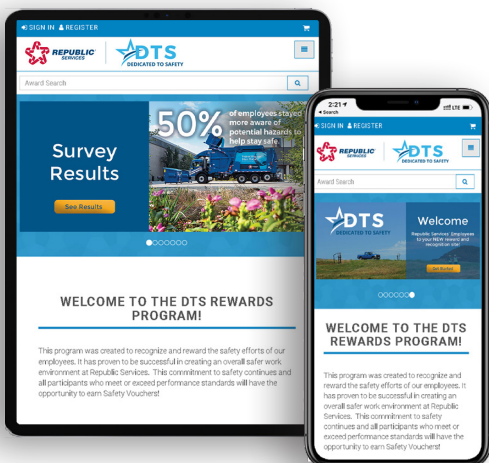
SIGN IN REGISTER

REPUBLIC SERVICES

DTS DEDICATED TO SAFETY

Award Search

Survey Results

See Results

50% of employees stayed more aware of potential hazards to help stay safe

WELCOME TO THE DTS REWARDS PROGRAM!

This program was created to recognize and reward the safety efforts of our employees. It has proven to be successful in creating an overall safer work environment at Republic Services. This commitment to safety continues and all participants who meet or exceed performance standards will have the opportunity to earn Safety Vouchers!

2:21
◂ Search
LTE

SIGN IN REGISTER

REPUBLIC SERVICES

DTS DEDICATED TO SAFETY

Award Search

DTS DEDICATED TO SAFETY

Welcome

Republic Services' Employees to your NEW rewards and recognition site!

Get Started

WELCOME TO THE DTS REWARDS PROGRAM!

This program was created to recognize and reward the safety efforts of our employees. It has proven to be successful in creating an overall safer work environment at Republic Services. This commitment to safety continues and all participants who meet or exceed performance standards will have the opportunity to earn Safety Vouchers!